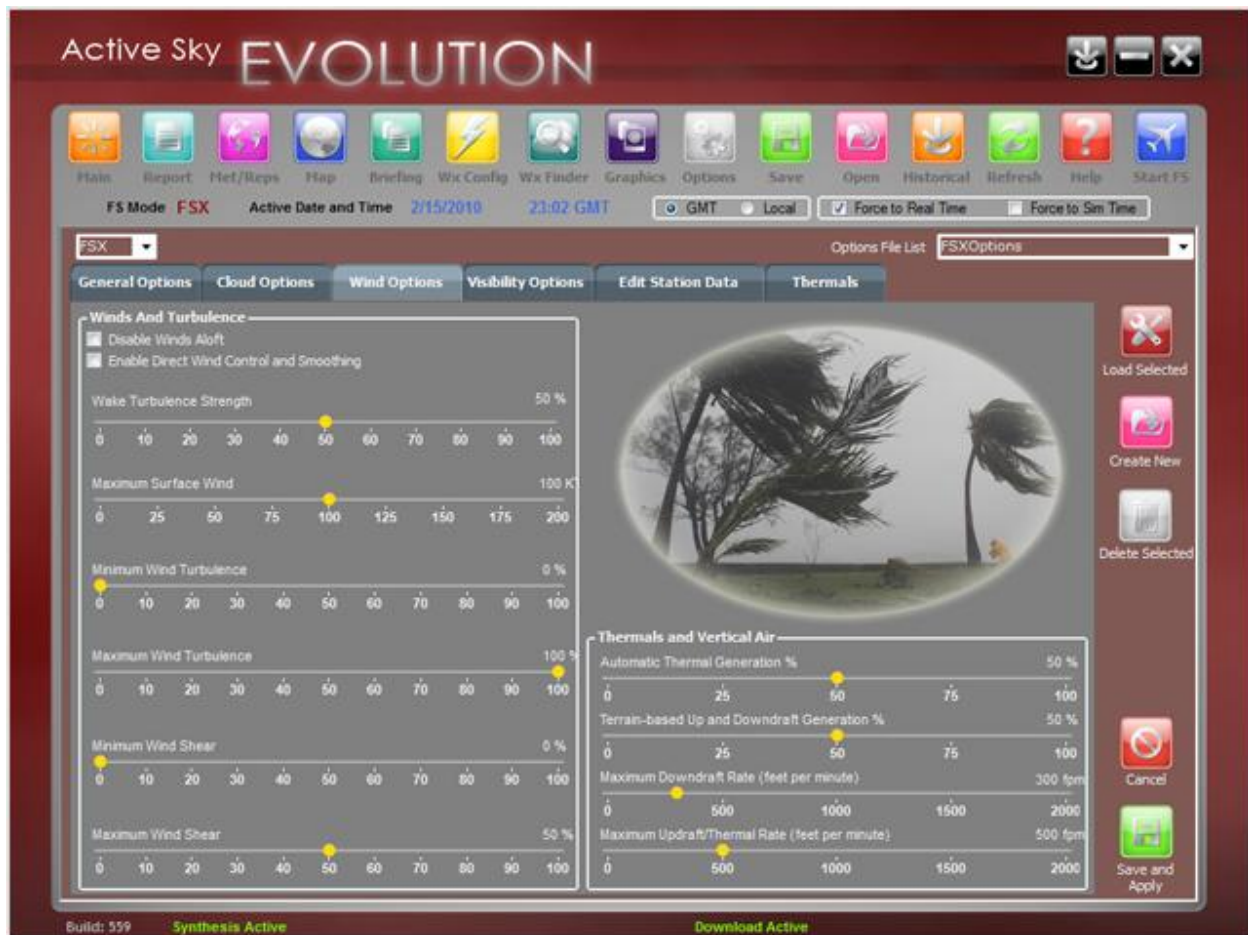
Active Sky EVOLUTION

Main Report Met/Reps Map Briefing Wx Config Wx Finder Graphics Options Save Open Historical Refresh Help Start FS

FS Mode FSX Active Date and Time 2/15/2010 23:02 GMT GMT Local Force to Real Time Force to Sim Time

FSX

Options File List FSXOptions

General Options Cloud Options Wind Options Visibility Options Edit Station Data Thermals

Winds And Turbulence
Disable Winds Aloft
Enable Direct Wind Control and Smoothing

Wake Turbulence Strength 50 %
0 10 20 30 40 50 60 70 80 90 100

Maximum Surface Wind 100 KT
0 25 50 75 100 125 150 175 200

Minimum Wind Turbulence 0 %
0 10 20 30 40 50 60 70 80 90 100

Maximum Wind Turbulence 100 %
0 10 20 30 40 50 60 70 80 90 100

Minimum Wind Shear 0 %
0 10 20 30 40 50 60 70 80 90 100

Maximum Wind Shear 50 %
0 10 20 30 40 50 60 70 80 90 100

Thermals and Vertical Air
Automatic Thermal Generation % 50 %
0 25 50 75 100
Terrain-based Up and Downdraft Generation % 50 %
0 25 50 75 100
Maximum Downdraft Rate (feet per minute) 300 fpm
0 500 1000 1500 2000
Maximum Updraft/Thermal Rate (feet per minute) 500 fpm
0 500 1000 1500 2000

Load Selected
Create New
Delete Selected
Cancel
Save and Apply

Build: 559 Synthesis Active Download Active